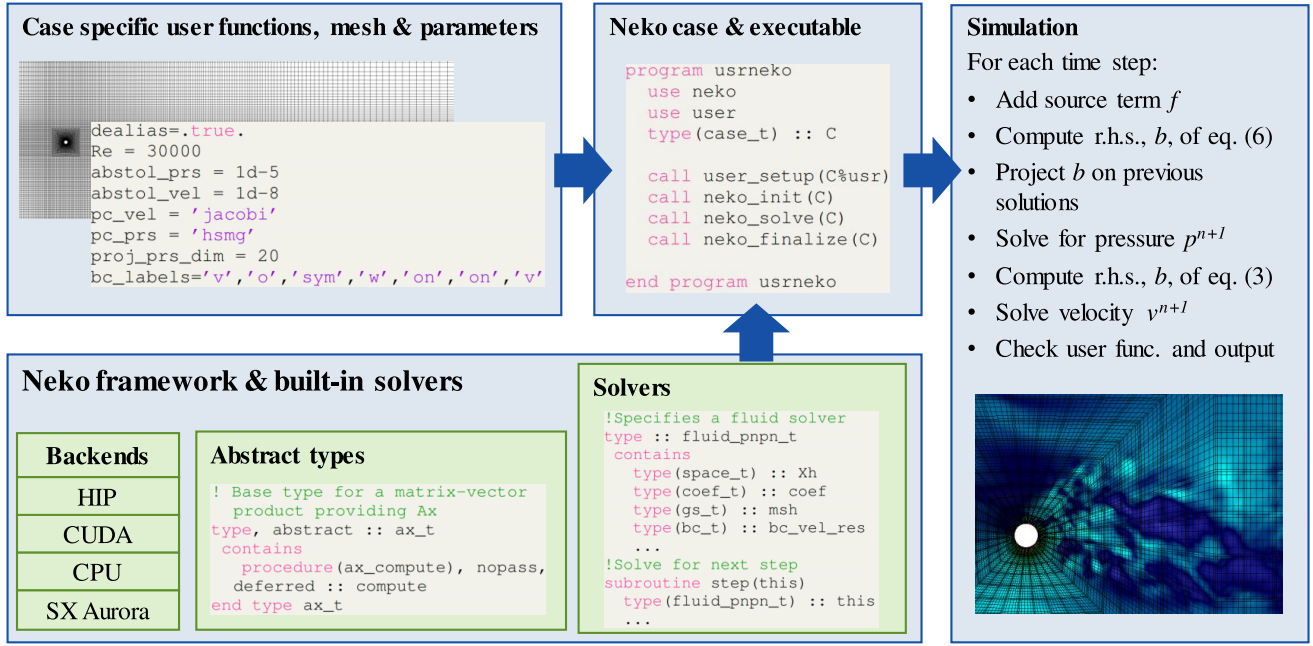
Case specific user functions, mesh & parameters

dealias=.true.
Re = 30000
abstol_prs = 1d-5
abstol_vel = 1d-8
pc_vel = 'jacobi'
pc_prs = 'hsmg'
proj_prs_dim = 20
bc_labels='v','o','sym','w','on','on','v'

Neko case & executable

program usrneko
use neko
use user
type(case_t) :: C

call user_setup(C%usr)
call neko_init(C)
call neko_solve(C)
call neko_finalize(C)

end program usrneko

Simulation

For each time step:

- Add source term $f$
- Compute r.h.s., $b$, of eq. (6)
- Project $b$ on previous solutions
- Solve for pressure $p^{n+1}$
- Compute r.h.s., $b$, of eq. (3)
- Solve velocity $v^{n+1}$
- Check user func. and output

Neko framework & built-in solvers

| Backends |
|---|
| HIP |
| CUDA |
| CPU |
| SX Aurora |

Abstract types

! Base type for a matrix-vector product providing Ax
type, abstract :: ax_t
contains
procedure(ax_compute), nopass, deferred :: compute
end type ax_t

Solvers

!Specifies a fluid solver
type :: fluid_pnpn_t
contains
type(space_t) :: Xh
type(coef_t) :: coef
type(gs_t) :: msh
type(bc_t) :: bc_vel_res
...
!Solve for next step
subroutine step(this)
type(fluid_pnpn_t) :: this
...